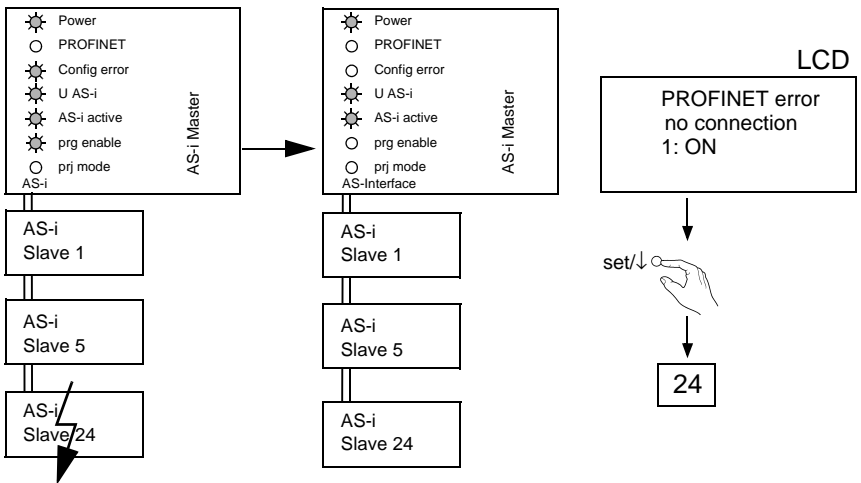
Power
PROFINET
Config error
U AS-i
AS-i active
prg enable
prj mode
AS-i Master
AS-i

AS-i
Slave 1

AS-i
Slave 5

AS-i
Slave 24

Power
PROFINET
Config error
U AS-i
AS-i active
prg enable
prj mode
AS-i Master
AS-Interface

AS-i
Slave 1

AS-i
Slave 5

AS-i
Slave 24

LCD

PROFINET error
no connection
1: ON

set/↓

24